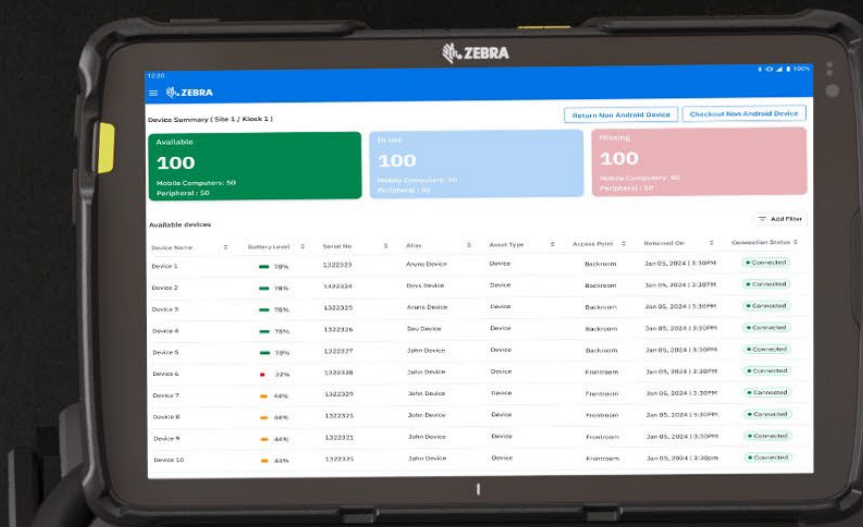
ZEBRA

12:30 100%

ZEBRA

Device Summary ( Site 1 / Kiosk 1 )

Return Non Android Device

Checkout Non Android Device

Available
100
Mobile Computers: 50
Peripheral : 50

In use
100
Mobile Computers: 50
Peripheral : 50

Missing
100
Mobile Computers: 50
Peripheral : 50

Available devices

Add Filter

| Device Name | Battery Level | Serial No | Alias | Asset Type | Access Point | Returned On | Connection Status |
|---|---|---|---|---|---|---|---|
| Device 1 | 78% | 1322323 | Aruna Device | Device | Backroom | Jan 05, 2024 \| 3:30PM | Connected |
| Device 2 | 78% | 1322324 | Dava Device | Device | Backroom | Jan 05, 2024 \| 3:30PM | Connected |
| Device 3 | 78% | 1322325 | Aruna Device | Device | Backroom | Jan 05, 2024 \| 3:30PM | Connected |
| Device 4 | 78% | 1322326 | Dav Device | Device | Backroom | Jan 05, 2024 \| 3:30PM | Connected |
| Device 5 | 78% | 1322327 | John Device | Device | Backroom | Jan 05, 2024 \| 3:30PM | Connected |
| Device 6 | 22% | 1322328 | John Device | Device | Frontroom | Jan 05, 2024 \| 3:30PM | Connected |
| Device 7 | 44% | 1322329 | John Device | Device | Frontroom | Jan 05, 2024 \| 3:30PM | Connected |
| Device 8 | 44% | 1322321 | John Device | Device | Frontroom | Jan 05, 2024 \| 3:30PM | Connected |
| Device 9 | 44% | 1322321 | John Device | Device | Frontroom | Jan 05, 2024 \| 3:30PM | Connected |
| Device 10 | 44% | 1322335 | John Device | Device | Frontroom | Jan 05, 2024 \| 3:30PM | Connected |